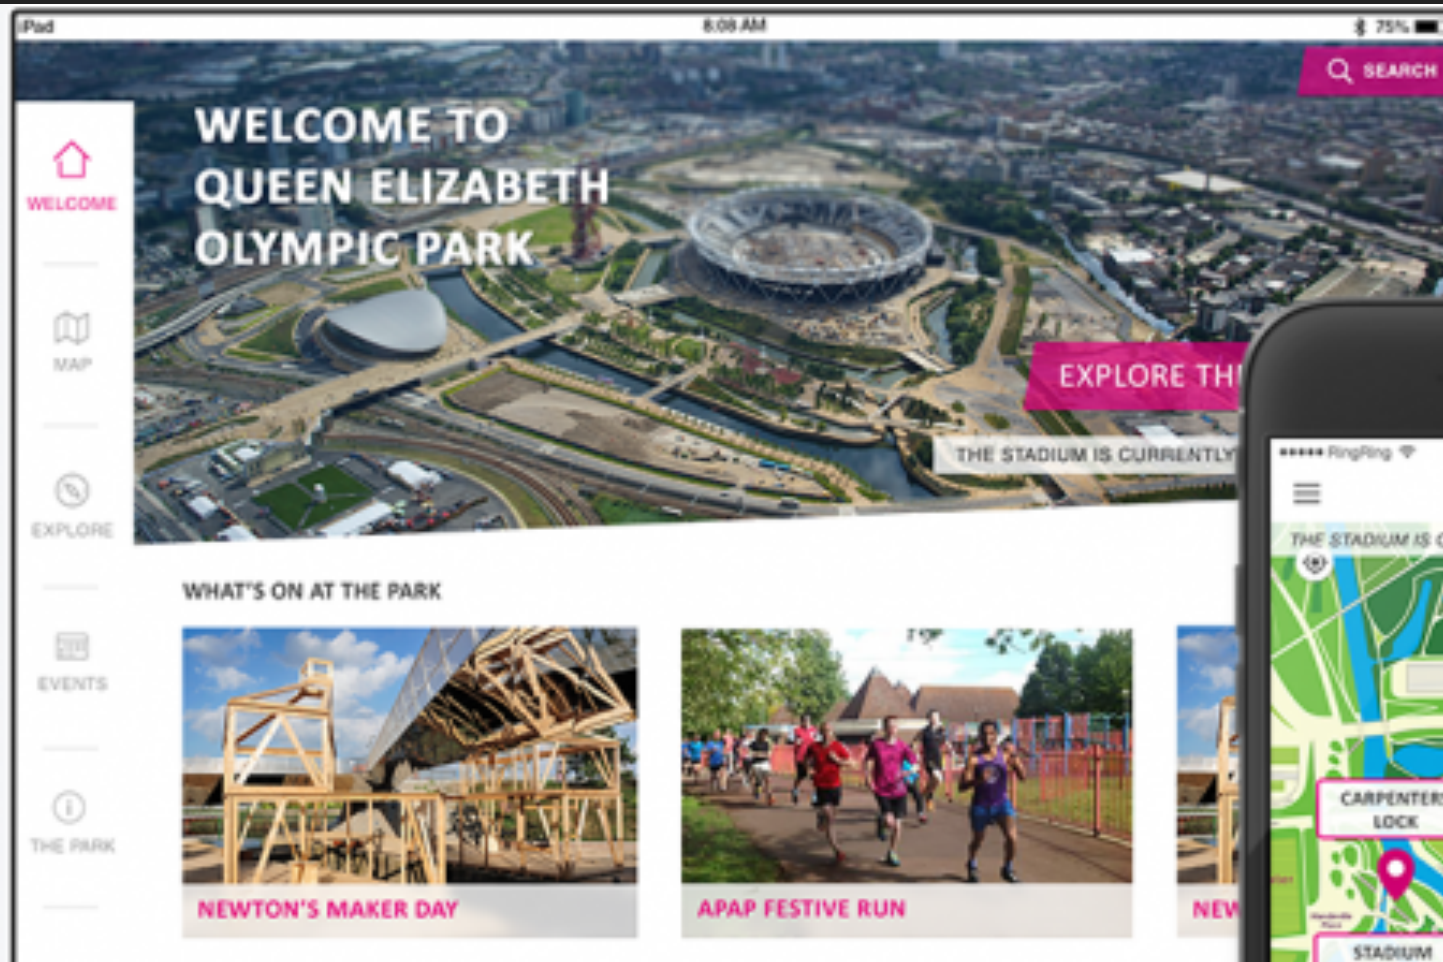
iPad
8:08 AM
75%

SEARCH

WELCOME TO QUEEN ELIZABETH OLYMPIC PARK

WELCOME

MAP

EXPLORE

EVENTS

THE PARK

EXPLORE TH

THE STADIUM IS CURRENTLY

WHAT'S ON AT THE PARK

NEWTON'S MAKER DAY

APAP FESTIVE RUN

NEW

●●●●● RingRing

THE STADIUM IS C

CARPENTERS LOCK

STADIUM